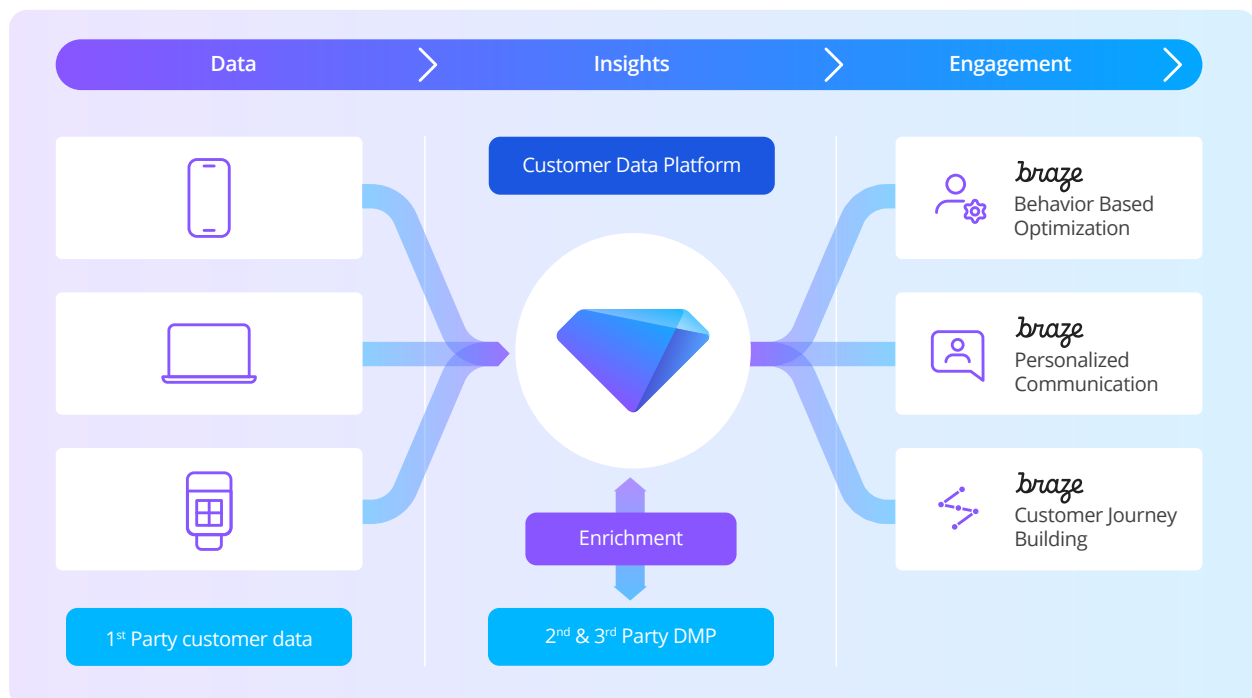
Data
Insights
Engagement

Customer Data Platform

braze
Behavior Based Optimization

braze
Personalized Communication

braze
Customer Journey Building

Enrichment

1$^{st}$ Party customer data

2$^{nd}$ & 3$^{rd}$ Party DMP